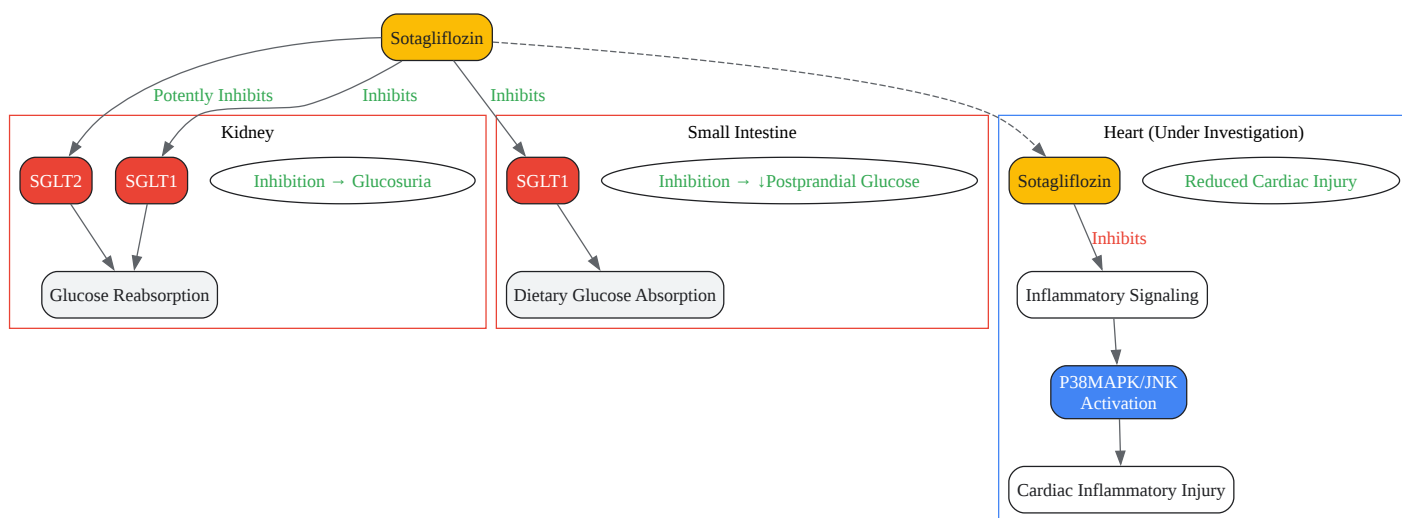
Sotagliflozin

Potently Inhibits

Inhibits

Inhibits

Kidney

SGLT2

SGLT1

Inhibition → Glucosuria

Glucose Reabsorption

Small Intestine

SGLT1

Inhibition → ↓Postprandial Glucose

Dietary Glucose Absorption

Heart (Under Investigation)

Sotagliflozin

Reduced Cardiac Injury

Inhibits

Inflammatory Signaling

P38MAPK/JNK Activation

Cardiac Inflammatory Injury